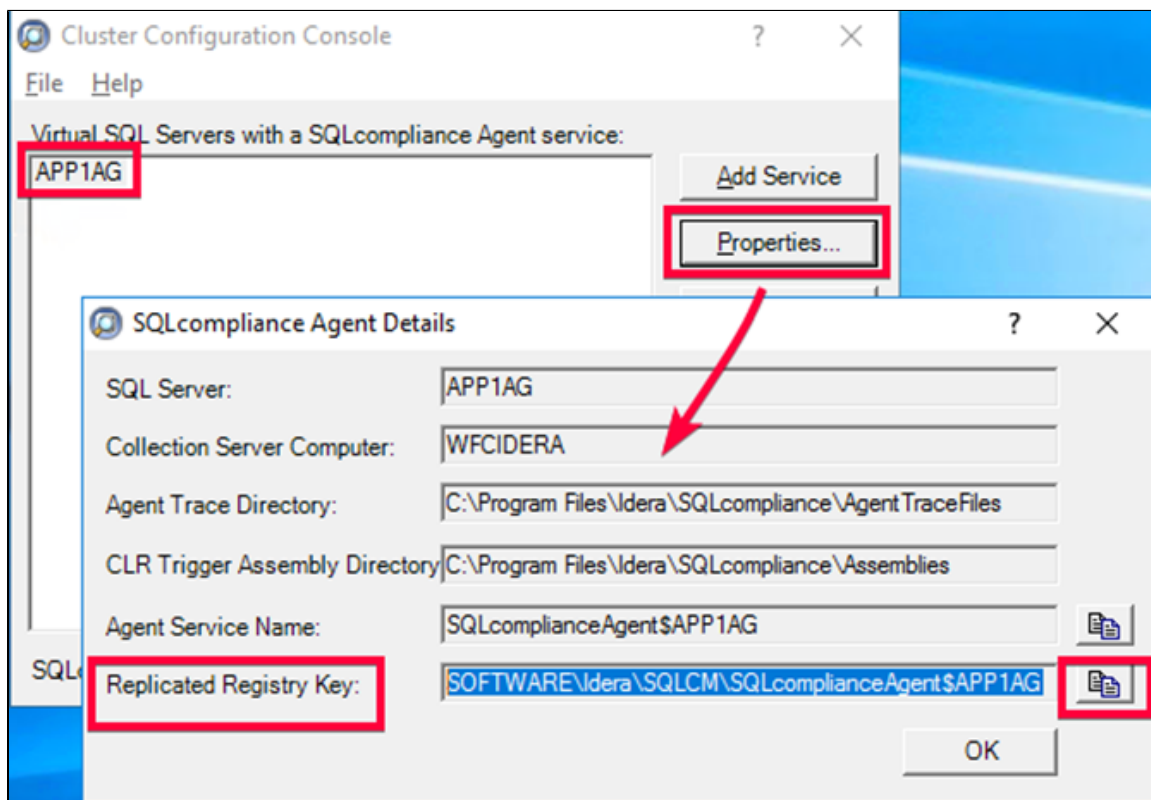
Cluster Configuration Console
?
File Help
Virtual SQL Servers with a SQLcompliance Agent service:
APP1AG
Add Service
Properties...
SQLcompliance Agent Details
?
SQL Server: APP1AG
Collection Server Computer: WFCIDERA
Agent Trace Directory: C:\Program Files\Idera\SQLcompliance\AgentTraceFiles
CLR Trigger Assembly Directory C:\Program Files\Idera\SQLcompliance\Assemblies
Agent Service Name: SQLcomplianceAgent$APP1AG
SQL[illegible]
Replicated Registry Key: SOFTWARE\Idera\SQLCM\SQLcomplianceAgent$APP1AG
OK